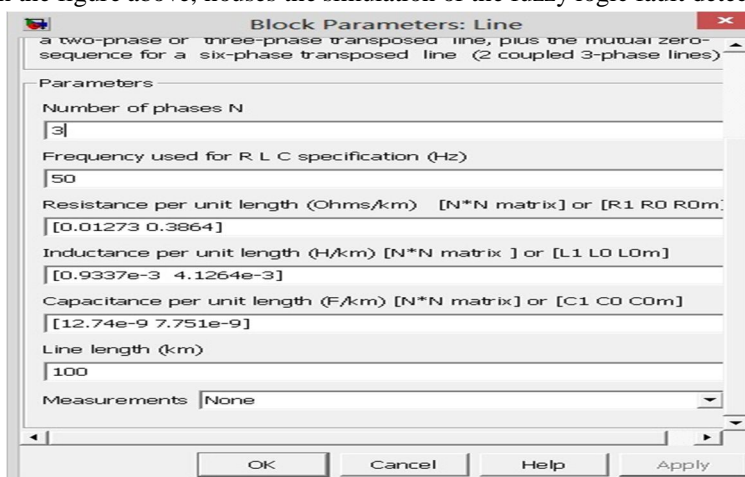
n the figure above, houses the simulation of the fuzzy logic fault detec

Block Parameters: Line

a two-phase or three-phase transposed line, plus the mutual zero-sequence for a six-phase transposed line (2 coupled 3-phase lines)

Parameters

Number of phases N

3

Frequency used for R L C specification (Hz)

50

Resistance per unit length (Ohms/km) [N*N matrix] or [R1 R0 R0m]

[0.01273 0.3864]

Inductance per unit length (H/km) [N*N matrix ] or [L1 L0 L0m]

[0.9337e-3 4.1264e-3]

Capacitance per unit length (F/km) [N*N matrix] or [C1 C0 C0m]

[12.74e-9 7.751e-9]

Line length (km)

100

Measurements None

OK Cancel Help Apply